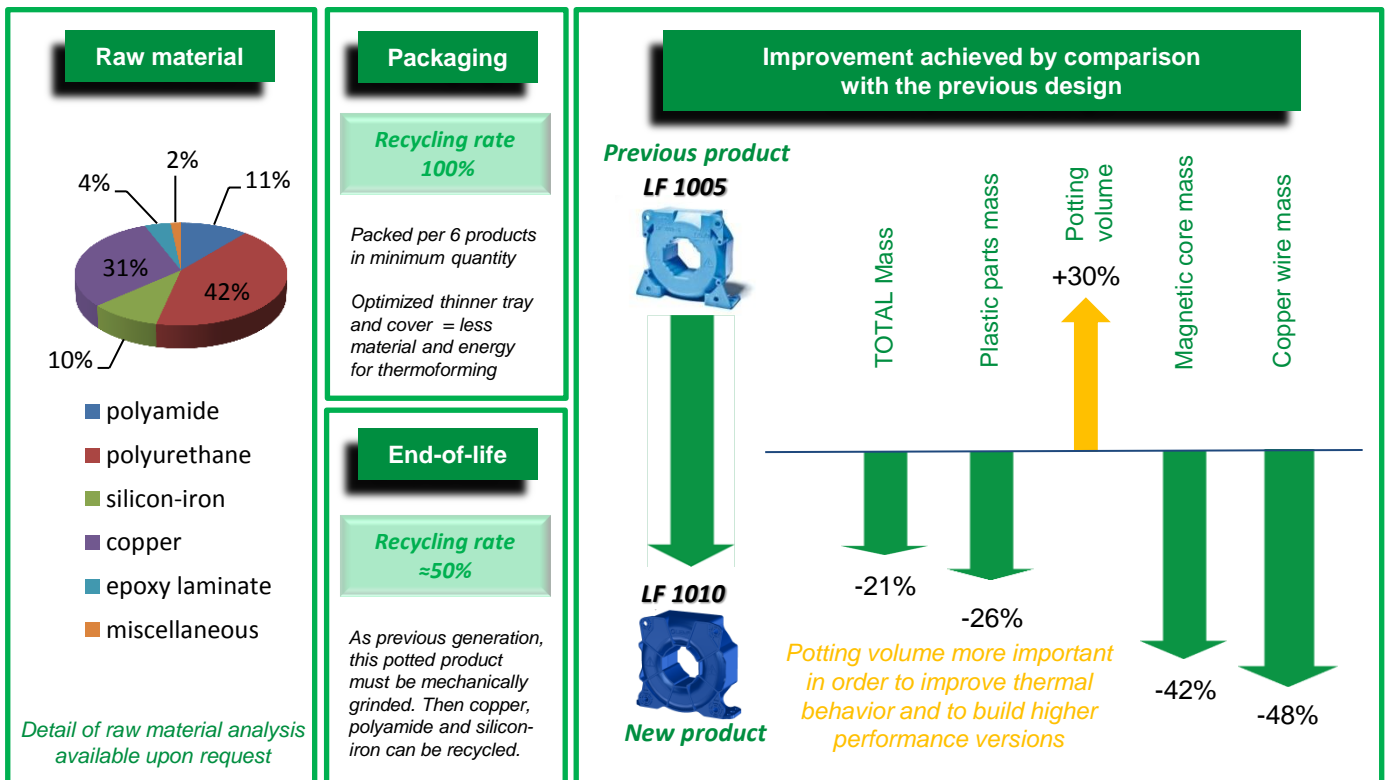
Raw material

2%
4%
11%
31%
42%
10%

polyamide
polyurethane
silicon-iron
copper
epoxy laminate
miscellaneous

Detail of raw material analysis available upon request

Packaging

Recycling rate 100%

Packed per 6 products in minimum quantity

Optimized thinner tray and cover = less material and energy for thermoforming

End-of-life

Recycling rate ≈50%

As previous generation, this potted product must be mechanically grinded. Then copper, polyamide and silicon-iron can be recycled.

Improvement achieved by comparison with the previous design

Previous product
LF 1005

LF 1010
New product

TOTAL Mass
Plastic parts mass
Potting volume
Magnetic core mass
Copper wire mass

+30%
-21%
-26%
-42%
-48%

Potting volume more important in order to improve thermal behavior and to build higher performance versions